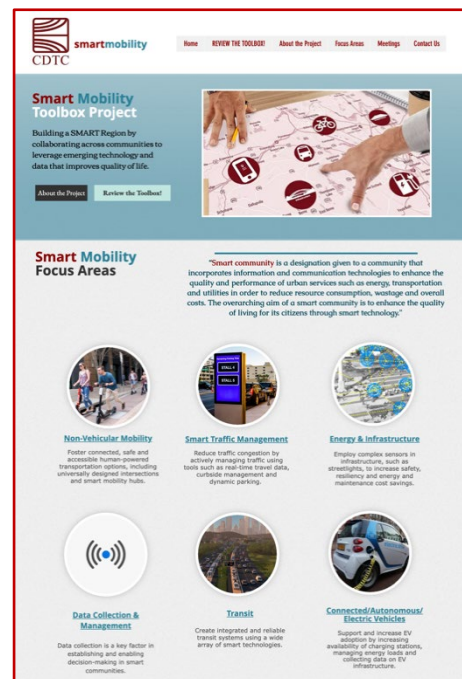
CDTC smartmobility

Home REVIEW THE TOOLBOX! About the Project Focus Areas Meetings Contact Us

Smart Mobility Toolbox Project

Building a SMART Region by collaborating across communities to leverage emerging technology and data that improves quality of life.

About the Project Review the Toolbox!

STALL 3
STALL 4

Smart Mobility Focus Areas

"Smart community is a designation given to a community that incorporates information and communication technologies to enhance the quality and performance of urban services such as energy, transportation and utilities in order to reduce resource consumption, wastage and overall costs. The overarching aim of a smart community is to enhance the quality of living for its citizens through smart technology."

Non-Vehicular Mobility
Foster connected, safe and accessible human-powered transportation options, including universally designed intersections and smart mobility hubs.

Smart Traffic Management
Reduce traffic congestion by actively managing traffic using tools such as real-time travel data, curbside management and dynamic parking.

Energy & Infrastructure
Employ complex sensors in infrastructure, such as streetlights, to increase safety, resiliency and energy and maintenance cost savings.

Data Collection & Management
Data collection is a key factor in establishing and enabling decision-making in smart communities.

Transit
Create integrated and reliable transit systems using a wide array of smart technologies.

Connected/Autonomous/ Electric Vehicles
Support and increase EV adoption by increasing availability of charging stations, managing energy loads and collecting data on EV infrastructure.